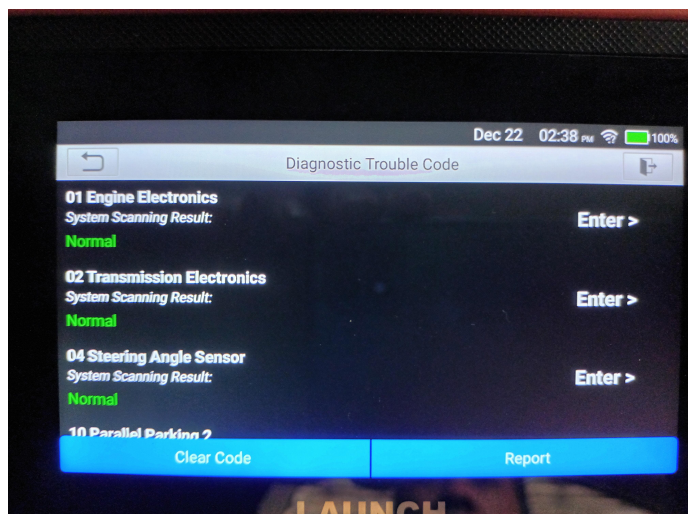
Dec 22 02:38 PM 100%

Diagnostic Trouble Code

01 Engine Electronics
System Scanning Result:
Normal
Enter >

02 Transmission Electronics
System Scanning Result:
Normal
Enter >

04 Steering Angle Sensor
System Scanning Result:
Normal
Enter >

10 Parallel Parking 2

Clear Code
Report

LAUNCH